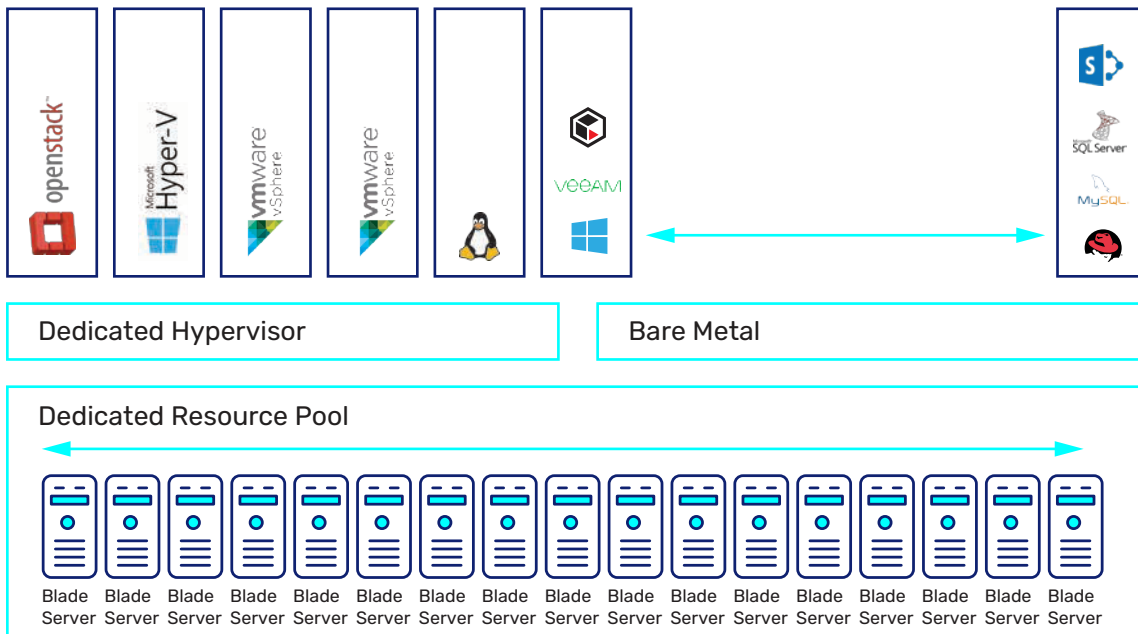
openstack

Microsoft Hyper-V

vmware vSphere

vmware vSphere

VEEAM

SQL Server

MySQL

Dedicated Hypervisor

Bare Metal

Dedicated Resource Pool

Blade Server Blade Server Blade Server Blade Server Blade Server Blade Server Blade Server Blade Server Blade Server Blade Server Blade Server Blade Server Blade Server Blade Server Blade Server Blade Server Blade Server